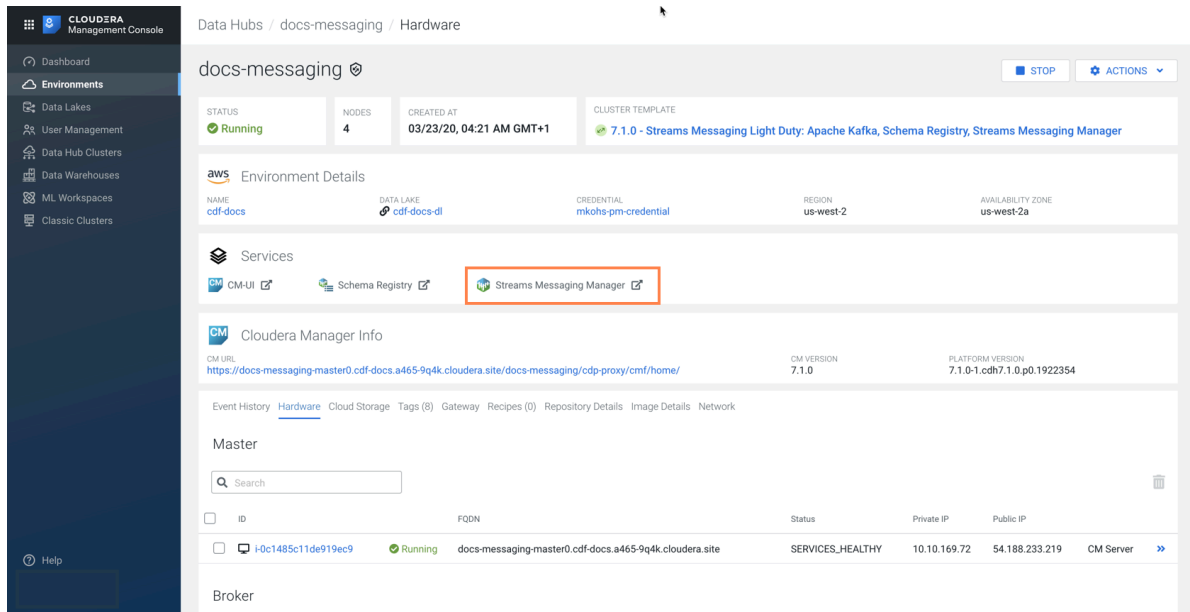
CLOUDERA Management Console

Dashboard
Environments
Data Lakes
User Management
Data Hub Clusters
Data Warehouses
ML Workspaces
Classic Clusters

Help

Data Hubs / docs-messaging / Hardware

docs-messaging

STOP
ACTIONS

STATUS
Running

NODES
4

CREATED AT
03/23/20, 04:21 AM GMT+1

CLUSTER TEMPLATE
7.1.0 - Streams Messaging Light Duty: Apache Kafka, Schema Registry, Streams Messaging Manager

aws Environment Details

NAME
cdf-docs

DATA LAKE
cdf-docs-dl

CREDENTIAL
mkohs-pm-credential

REGION
us-west-2

AVAILABILITY ZONE
us-west-2a

Services

CM CM-UI
Schema Registry
Streams Messaging Manager

CM Cloudera Manager Info

CM URL
https://docs-messaging-master0.cdf-docs.a465-9q4k.cloudera.site/docs-messaging/cdp-proxy/cmf/home/

CM VERSION
7.1.0

PLATFORM VERSION
7.1.0-1.cdh7.1.0.p0.1922354

Event History Hardware Cloud Storage Tags (8) Gateway Recipes (0) Repository Details Image Details Network

Master

Search

| | ID | | FQDN | Status | Private IP | Public IP | | |
|---|---|---|---|---|---|---|---|---|
| | i-0c1485c11de919ec9 | Running | docs-messaging-master0.cdf-docs.a465-9q4k.cloudera.site | SERVICES_HEALTHY | 10.10.169.72 | 54.188.233.219 | CM Server | » |

Broker